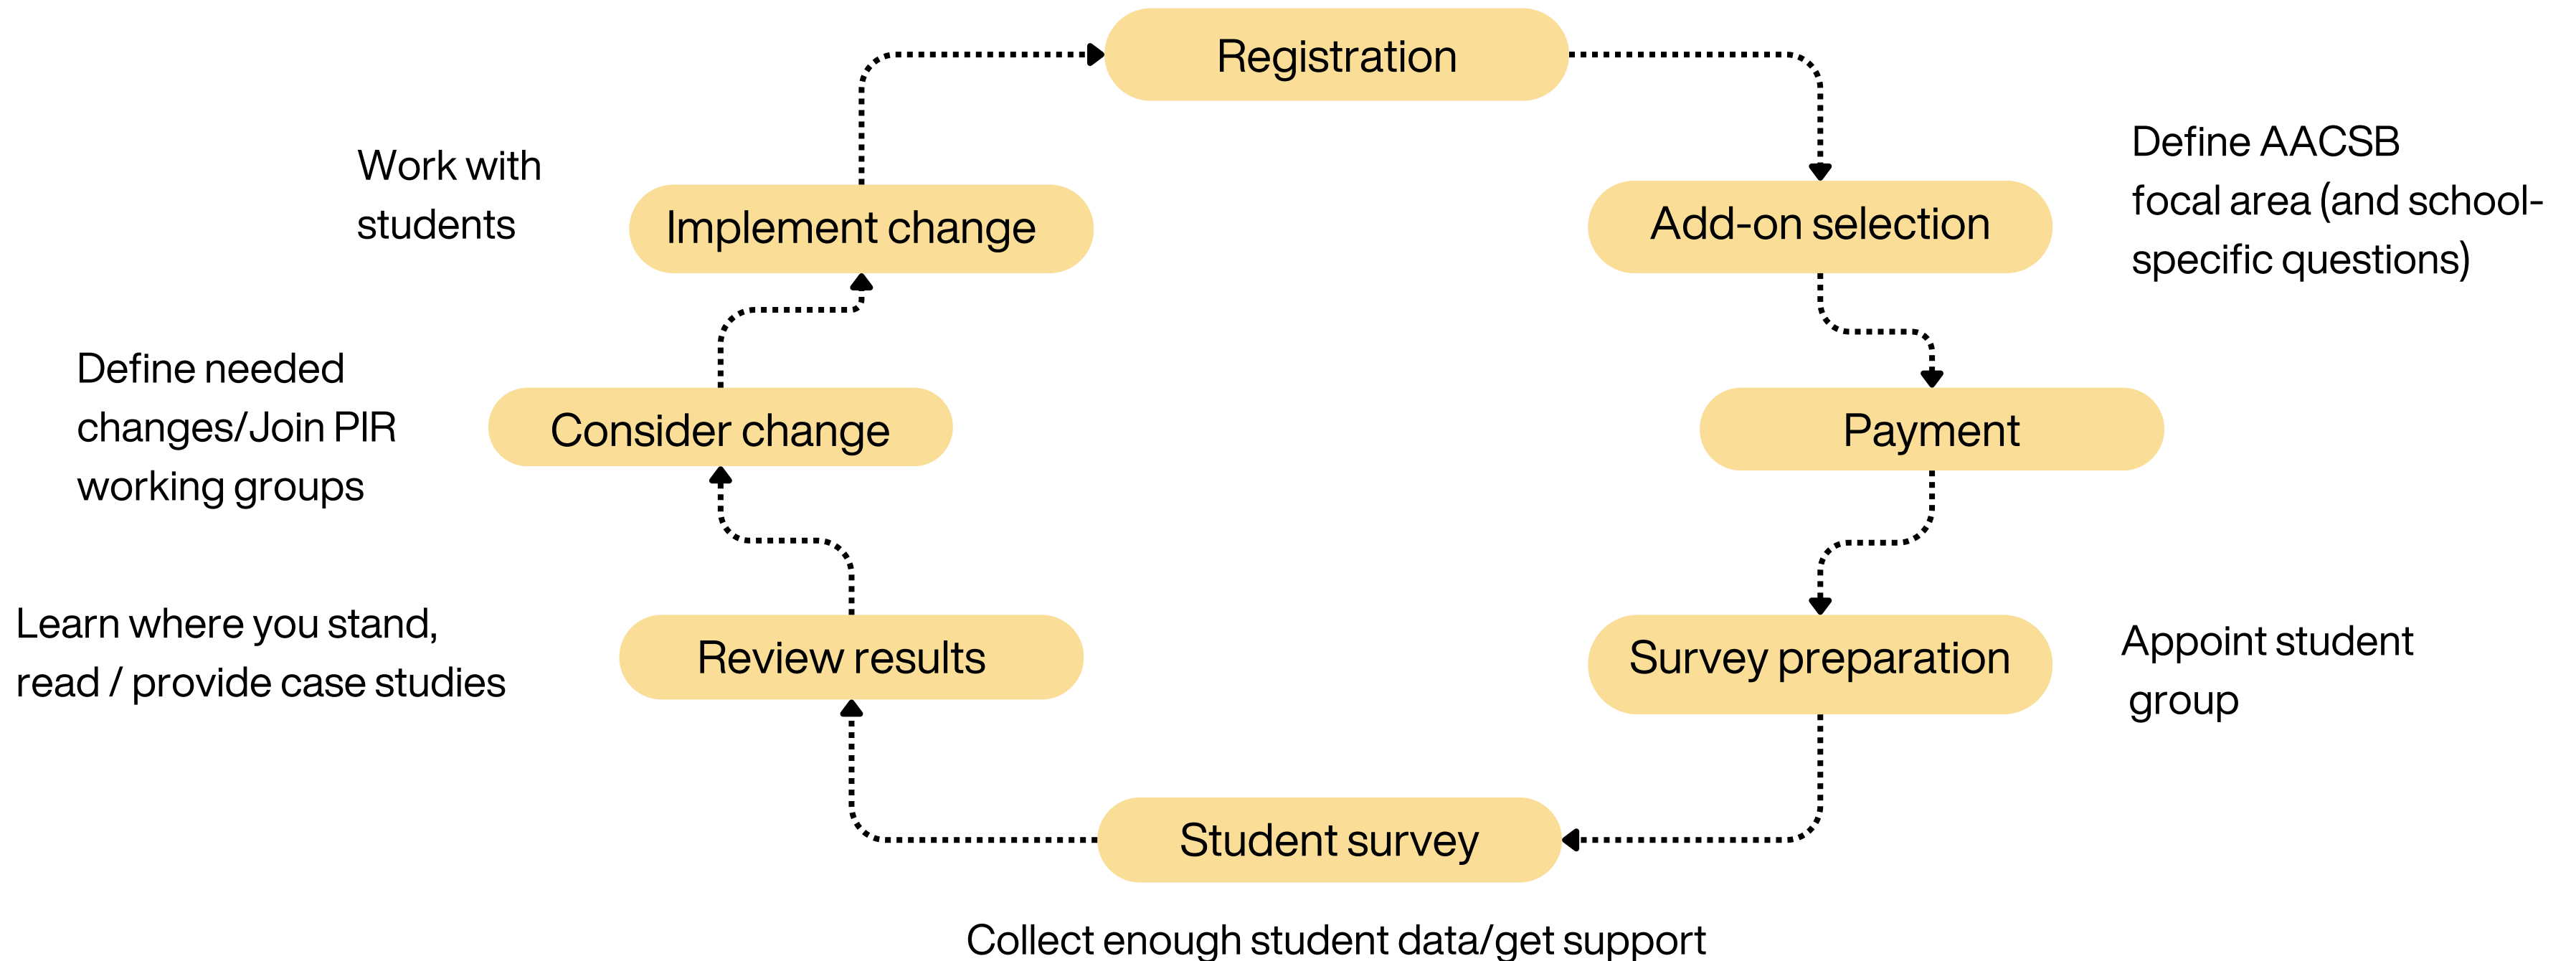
Registration

Define AACSB focal area (and school-specific questions)

Add-on selection

Payment

Survey preparation

Appoint student group

Student survey

Collect enough student data/get support

Review results

Learn where you stand, read / provide case studies

Consider change

Define needed changes/Join PIR working groups

Implement change

Work with students